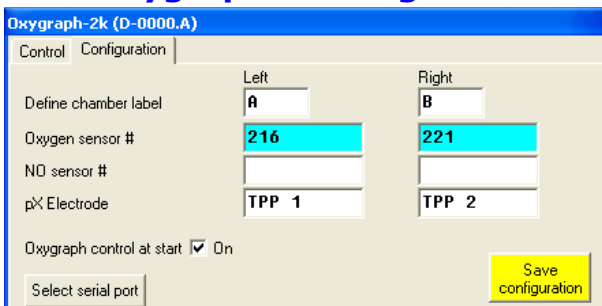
Oxygraph-2k (D-0000.A)

Control | Configuration

| | Left | Right |
|---|---|---|
| Define chamber label | A | B |
| Oxygen sensor # | 216 | 221 |
| NO sensor # | | |
| pX Electrode | TPP 1 | TPP 2 |

Oxygraph control at start ☑ On

Select serial port

Save configuration